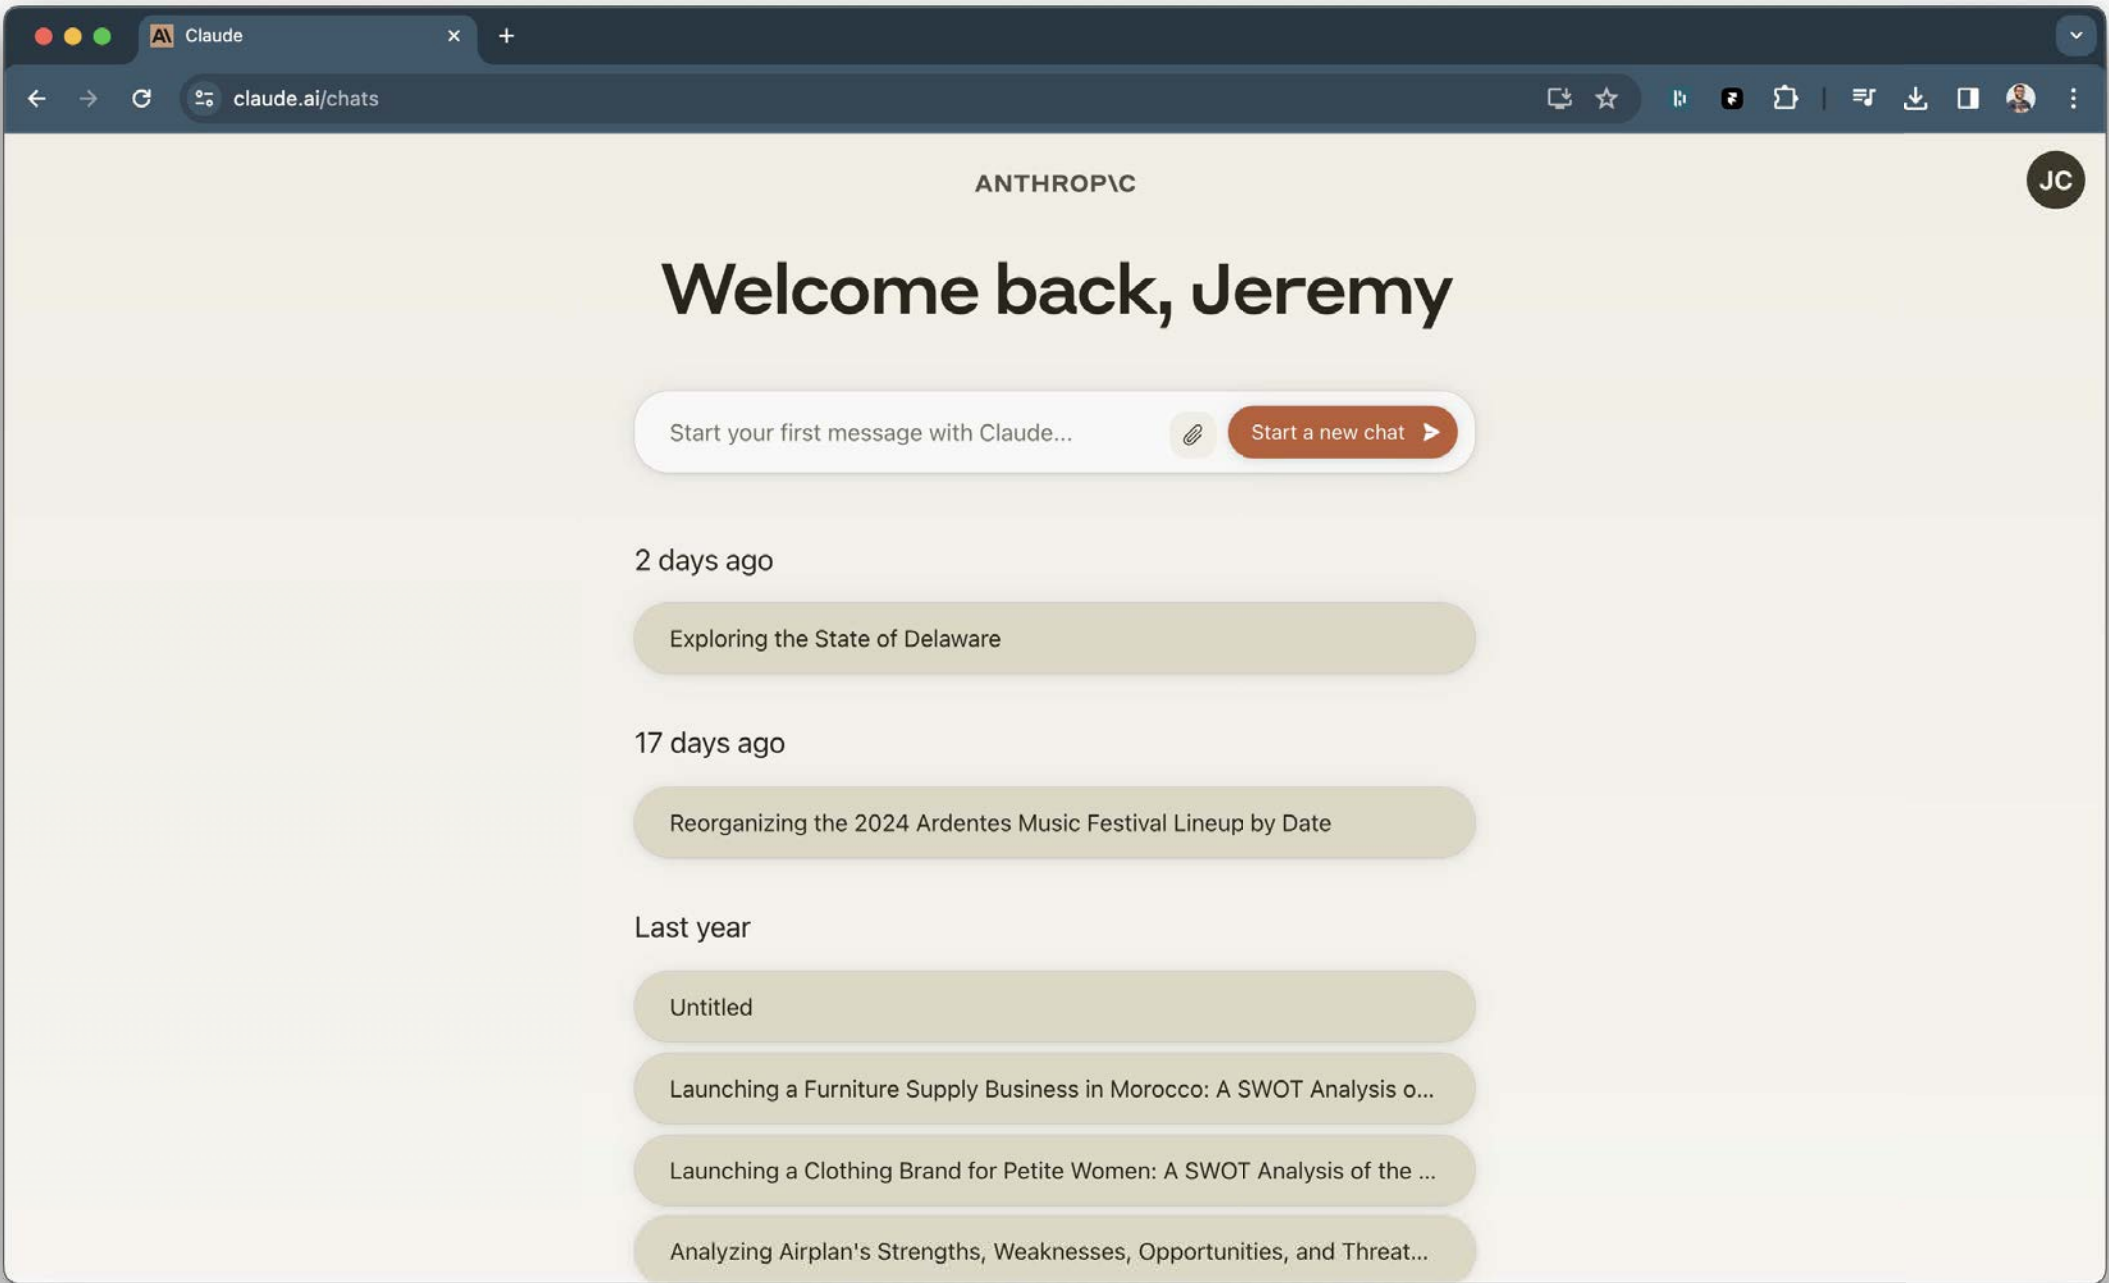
AI Claude

claude.ai/chats

ANTHROP\C

JC

Welcome back, Jeremy

Start your first message with Claude...

Start a new chat

2 days ago

Exploring the State of Delaware

17 days ago

Reorganizing the 2024 Ardentes Music Festival Lineup by Date

Last year

Untitled

Launching a Furniture Supply Business in Morocco: A SWOT Analysis o...

Launching a Clothing Brand for Petite Women: A SWOT Analysis of the ...

Analyzing Airplan's Strengths, Weaknesses, Opportunities, and Threat...